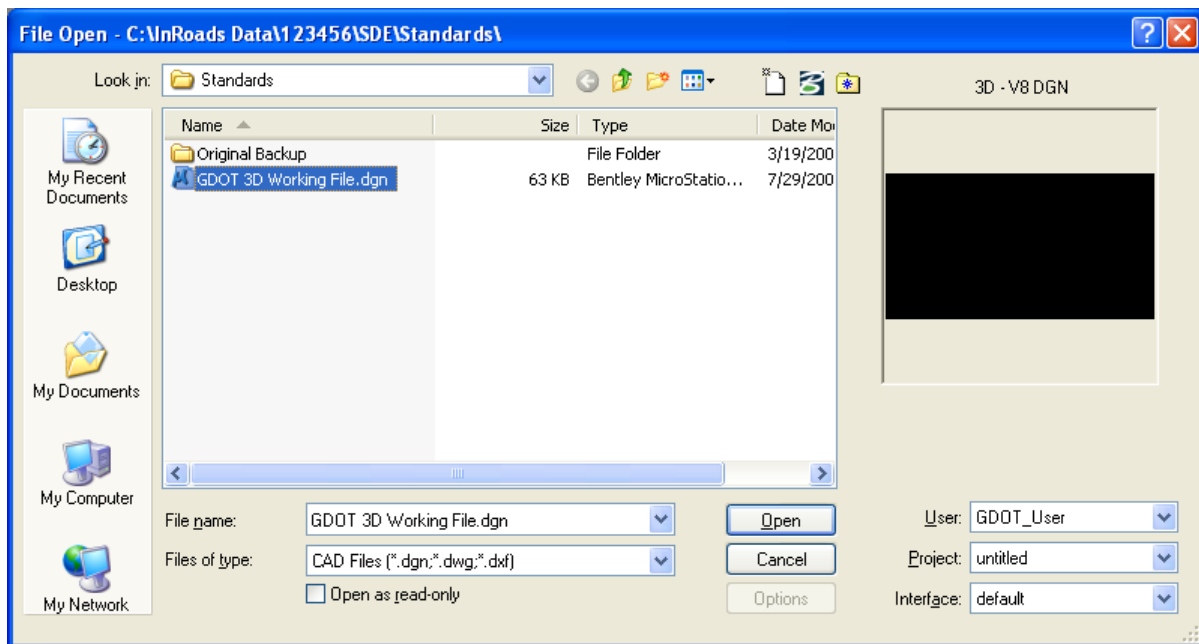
File Open - C:\InRoads Data\123456\SDE\Standards\

Look in: Standards

3D - V8 DGN

My Recent Documents

Desktop

My Documents

My Computer

My Network

| Name | Size | Type | Date Mo |
|---|---|---|---|
| Original Backup | | File Folder | 3/19/200 |
| GDOT 3D Working File.dgn | 63 KB | Bentley MicroStatio... | 7/29/200 |

File name: GDOT 3D Working File.dgn

Files of type: CAD Files (*.dgn;*.dwg;*.dxf)

Open as read-only

Open

Cancel

Options

User: GDOT_User

Project: untitled

Interface: default